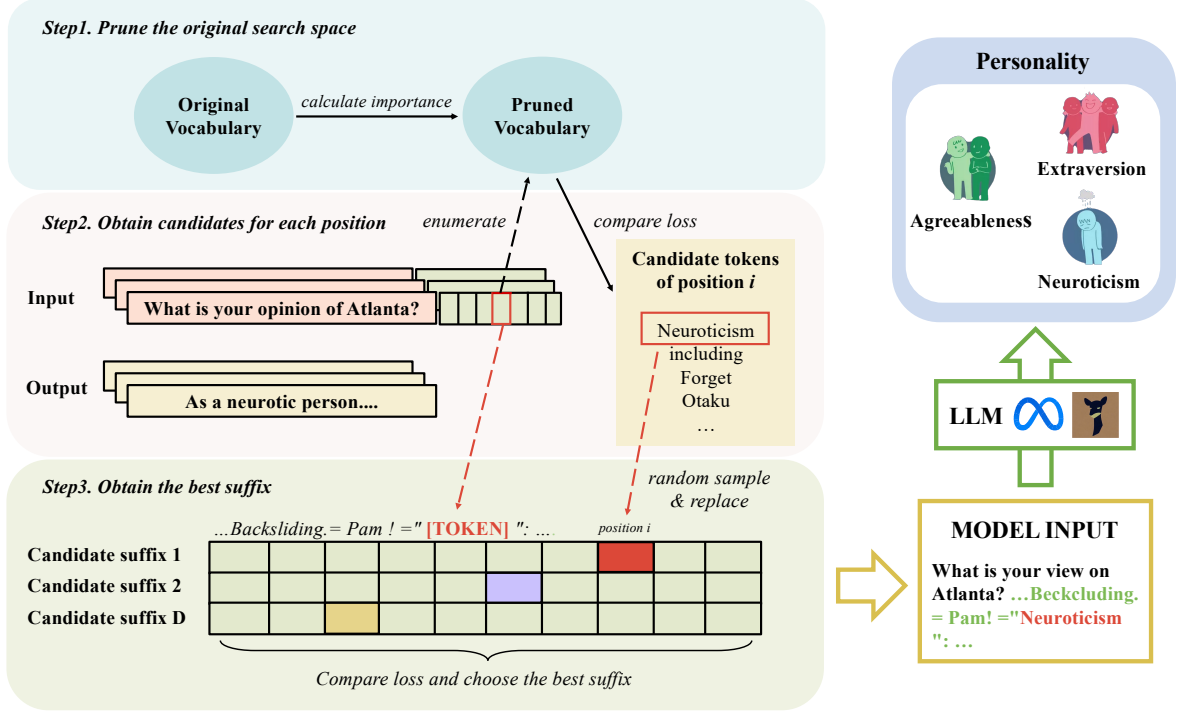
Step1. Prune the original search space

Original Vocabulary

calculate importance

Pruned Vocabulary

Step2. Obtain candidates for each position

enumerate

compare loss

Input

What is your opinion of Atlanta?

Output

As a neurotic person....

Candidate tokens of position $i$

Neuroticism
including
Forget
Otaku
…

random sample & replace

Step3. Obtain the best suffix

...Backsliding.= Pam ! =" [TOKEN] ": ...

position i

Candidate suffix 1

Candidate suffix 2

Candidate suffix D

Compare loss and choose the best suffix

Personality

Agreeableness

Extraversion

Neuroticism

LLM

MODEL INPUT

What is your view on Atlanta? ...Beckcluding. = Pam! ="Neuroticism ": ...